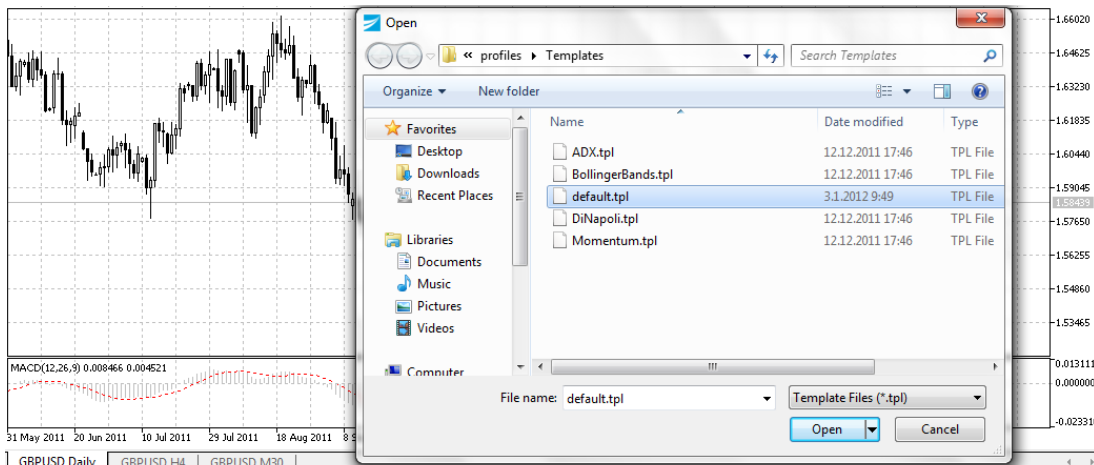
Open

« profiles ▸ Templates

Search Templates

Organize ▾ New folder

Favorites
Desktop
Downloads
Recent Places

Libraries
Documents
Music
Pictures
Videos

Computer

| Name | Date modified | Type |
|---|---|---|
| ADX.tpl | 12.12.2011 17:46 | TPL File |
| BollingerBands.tpl | 12.12.2011 17:46 | TPL File |
| default.tpl | 3.1.2012 9:49 | TPL File |
| DiNapoli.tpl | 12.12.2011 17:46 | TPL File |
| Momentum.tpl | 12.12.2011 17:46 | TPL File |

File name: default.tpl

Template Files (*.tpl)

Open

Cancel

1.66020
1.64625
1.63230
1.61835
1.60440
1.59045
1.58439
1.57650
1.56255
1.54860
1.53465

MACD(12,26,9) 0.008466 0.004521

0.013111
0.000000
-0.023310

31 May 2011 20 Jun 2011 10 Jul 2011 29 Jul 2011 18 Aug 2011 8 S

GBPUSD,Daily GBPUSD,H4 GBPUSD,M30